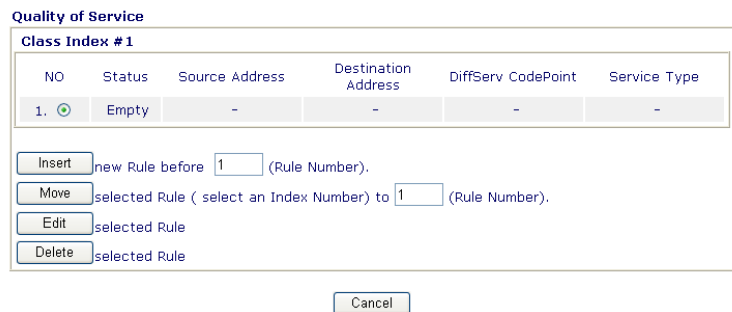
Quality of Service

Class Index #1

| NO | Status | Source Address | Destination Address | DiffServ CodePoint | Service Type |
|---|---|---|---|---|---|
| 1. | Empty | - | - | - | - |

Insert new Rule before 1 (Rule Number).

Move selected Rule ( select an Index Number) to 1 (Rule Number).

Edit selected Rule

Delete selected Rule

Cancel